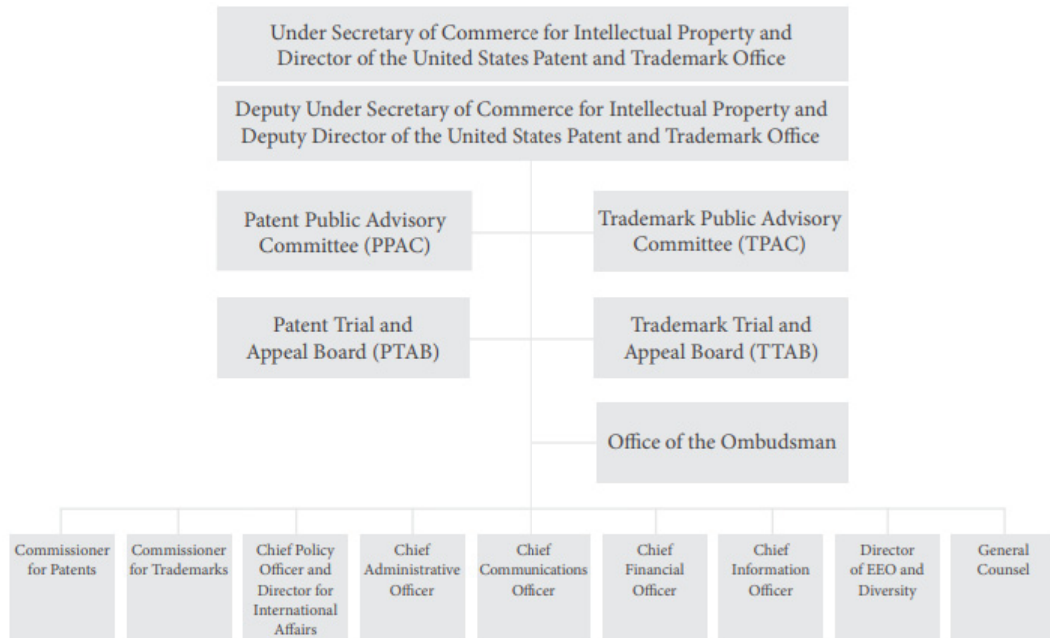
Under Secretary of Commerce for Intellectual Property and Director of the United States Patent and Trademark Office

Deputy Under Secretary of Commerce for Intellectual Property and Deputy Director of the United States Patent and Trademark Office

Patent Public Advisory Committee (PPAC)

Trademark Public Advisory Committee (TPAC)

Patent Trial and Appeal Board (PTAB)

Trademark Trial and Appeal Board (TTAB)

Office of the Ombudsman

Commissioner for Patents

Commissioner for Trademarks

Chief Policy Officer and Director for International Affairs

Chief Administrative Officer

Chief Communications Officer

Chief Financial Officer

Chief Information Officer

Director of EEO and Diversity

General Counsel